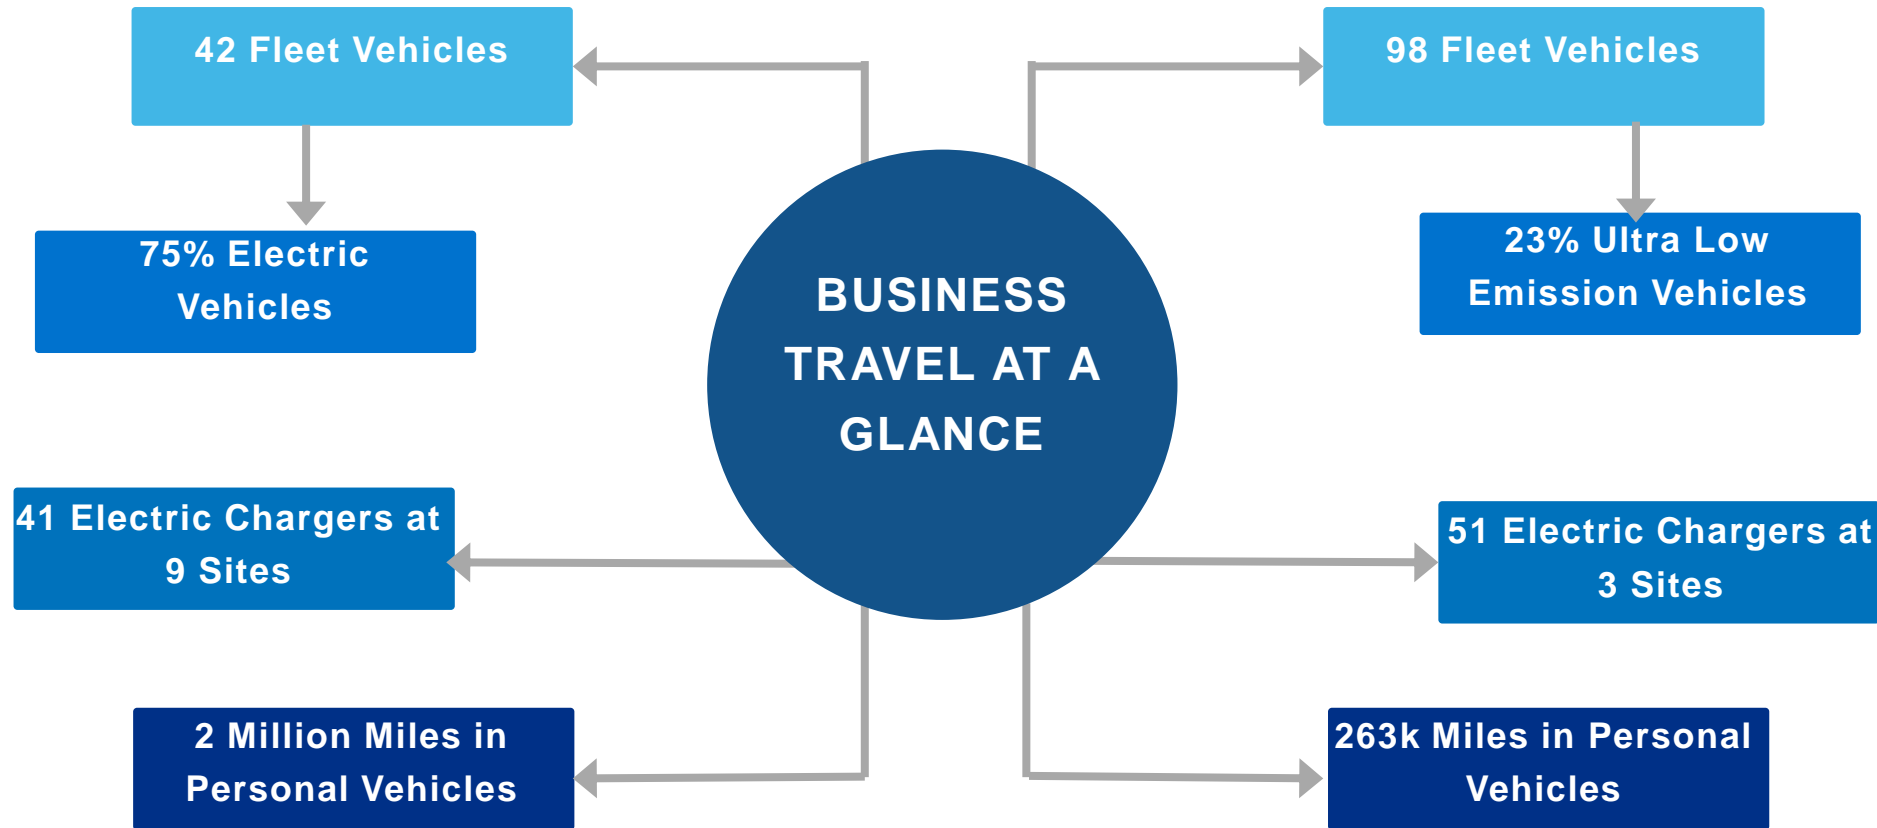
BUSINESS TRAVEL AT A GLANCE

42 Fleet Vehicles

75% Electric Vehicles

41 Electric Chargers at 9 Sites

2 Million Miles in Personal Vehicles

98 Fleet Vehicles

23% Ultra Low Emission Vehicles

51 Electric Chargers at 3 Sites

263k Miles in Personal Vehicles